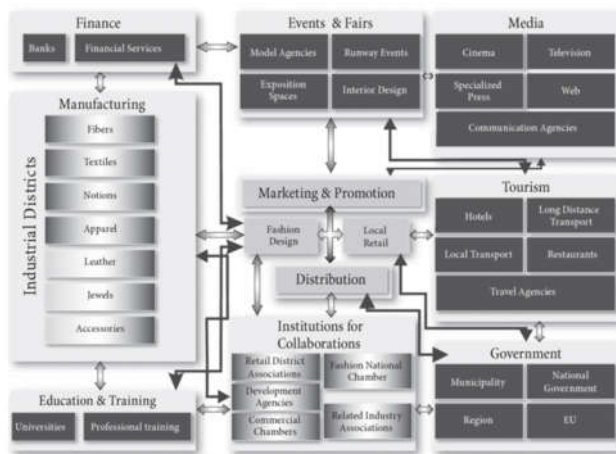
Finance
Banks
Financial Services

Events & Fairs
Model Agencies
Runway Events
Exposition Spaces
Interior Design

Media
Cinema
Television
Specialized Press
Web
Communication Agencies

Industrial Districts
Manufacturing
Fibers
Textiles
Notions
Apparel
Leather
Jewels
Accessories

Marketing & Promotion
Fashion Design
Local Retail
Distribution

Tourism
Hotels
Long Distance Transport
Local Transport
Restaurants
Travel Agencies

Institutions for Collaborations
Retail District Associations
Fashion National Chamber
Development Agencies
Commercial Chambers
Related Industry Associations

Government
Municipality
National Government
Region
EU

Education & Training
Universities
Professional training